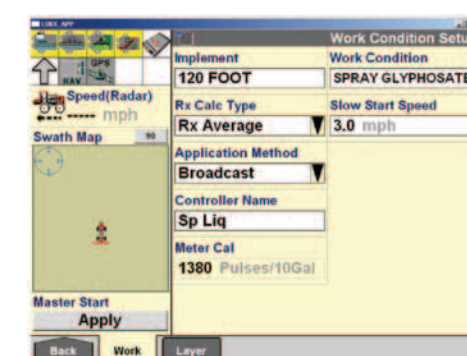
Work Condition Setu

NAV GPS

Speed(Radar)
----- mph

Swath Map 90

Master Start
Apply

Implement
120 FOOT

Rx Calc Type
Rx Average

Application Method
Broadcast

Controller Name
Sp Liq

Meter Cal
1380 Pulses/10Gal

Work Condition
SPRAY GLYPHOSATE

Slow Start Speed
3.0 mph

Back Work Layer